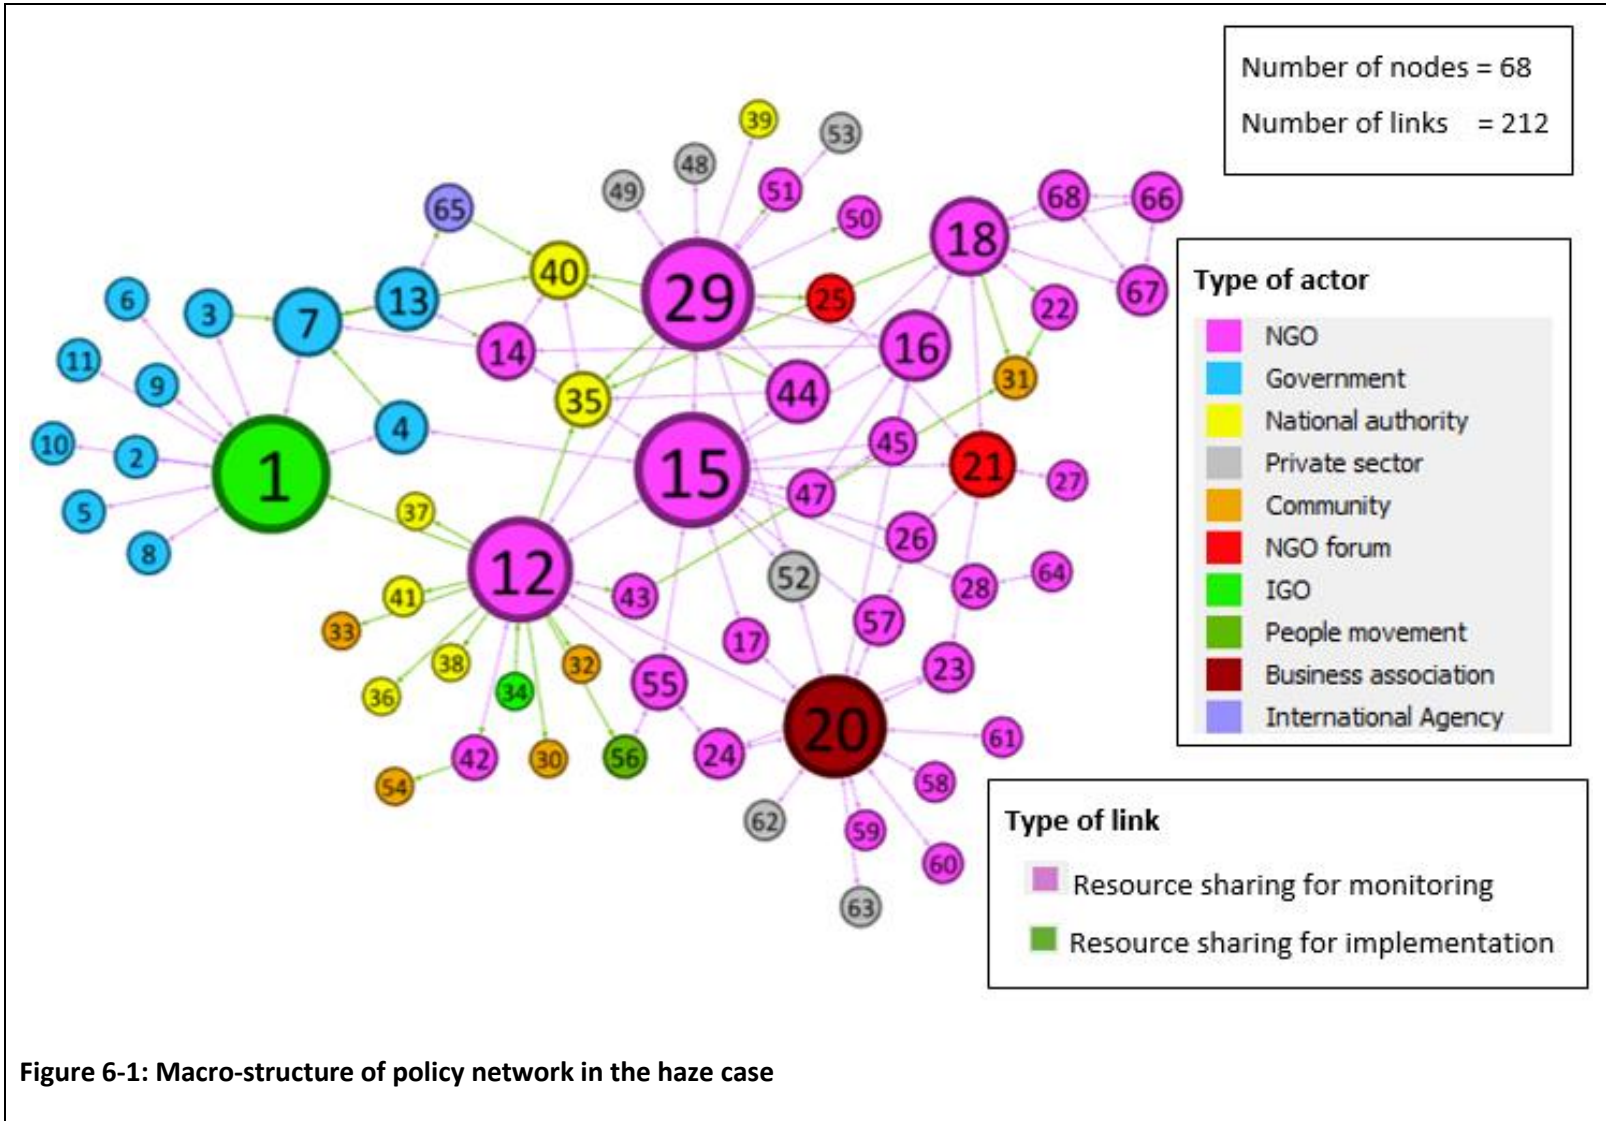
Number of nodes = 68
Number of links = 212

39 53 48 49 51 65 50 18 68 66 40 29 25 67 6 3 7 13 22 11 14 16 9 35 44 31 4 10 2 1 15 45 21 27 5 47 37 26 8 12 52 64 43 28 41 33 57 17 38 32 23 36 55 34 20 61 24 56 42 30 58 54 62 59 60 63

Type of actor
NGO
Government
National authority
Private sector
Community
NGO forum
IGO
People movement
Business association
International Agency

Type of link
Resource sharing for monitoring
Resource sharing for implementation

Figure 6-1: Macro-structure of policy network in the haze case